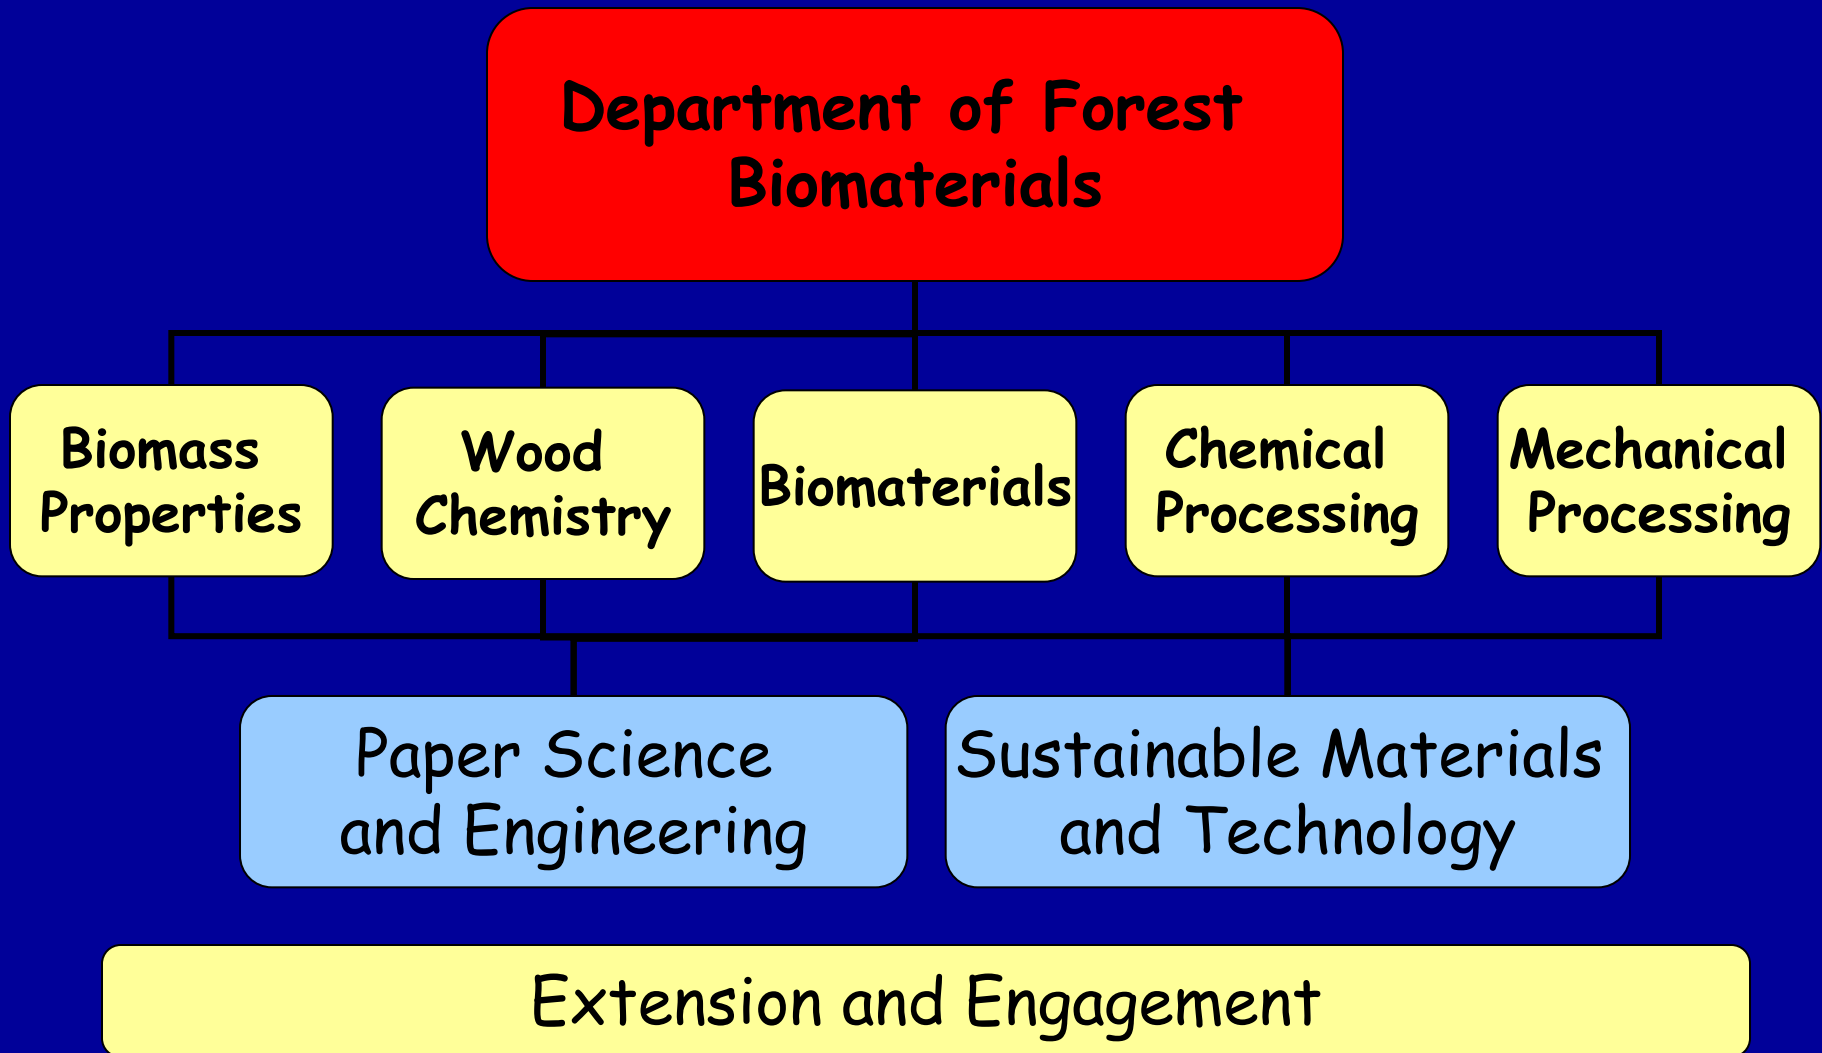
Department of Forest Biomaterials

Biomass Properties

Wood Chemistry

Biomaterials

Chemical Processing

Mechanical Processing

Paper Science and Engineering

Sustainable Materials and Technology

Extension and Engagement